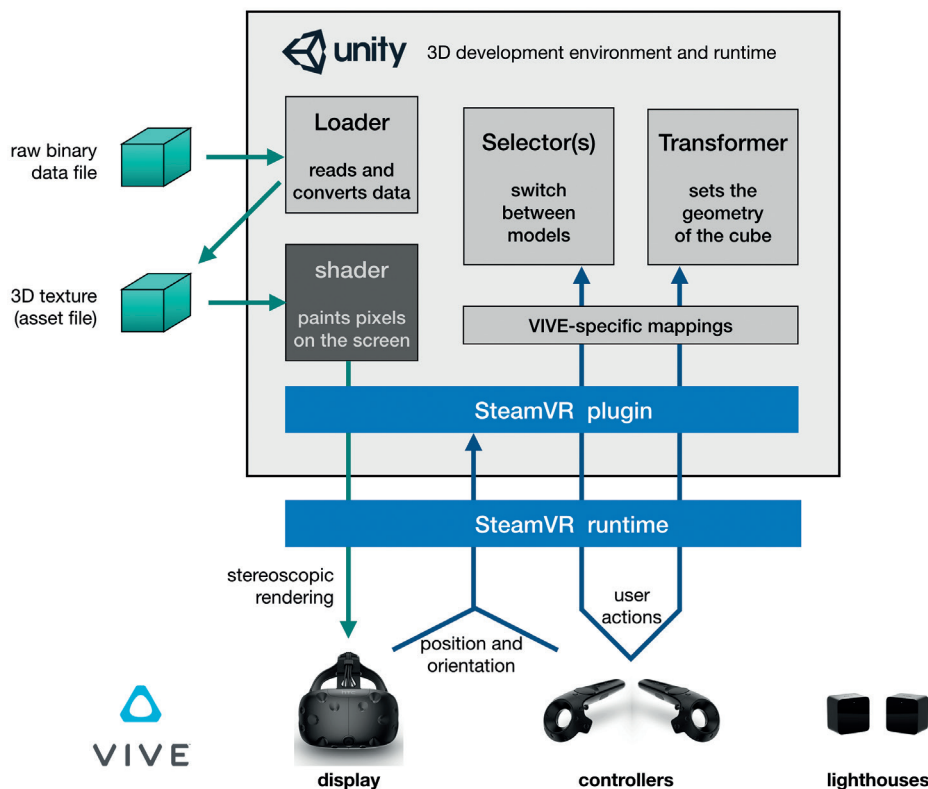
unity 3D development environment and runtime

raw binary data file

Loader

reads and converts data

Selector(s)

switch between models

Transformer

sets the geometry of the cube

3D texture (asset file)

shader

paints pixels on the screen

VIVE-specific mappings

SteamVR plugin

SteamVR runtime

stereoscopic rendering

position and orientation

user actions

VIVE

display

controllers

lighthouses